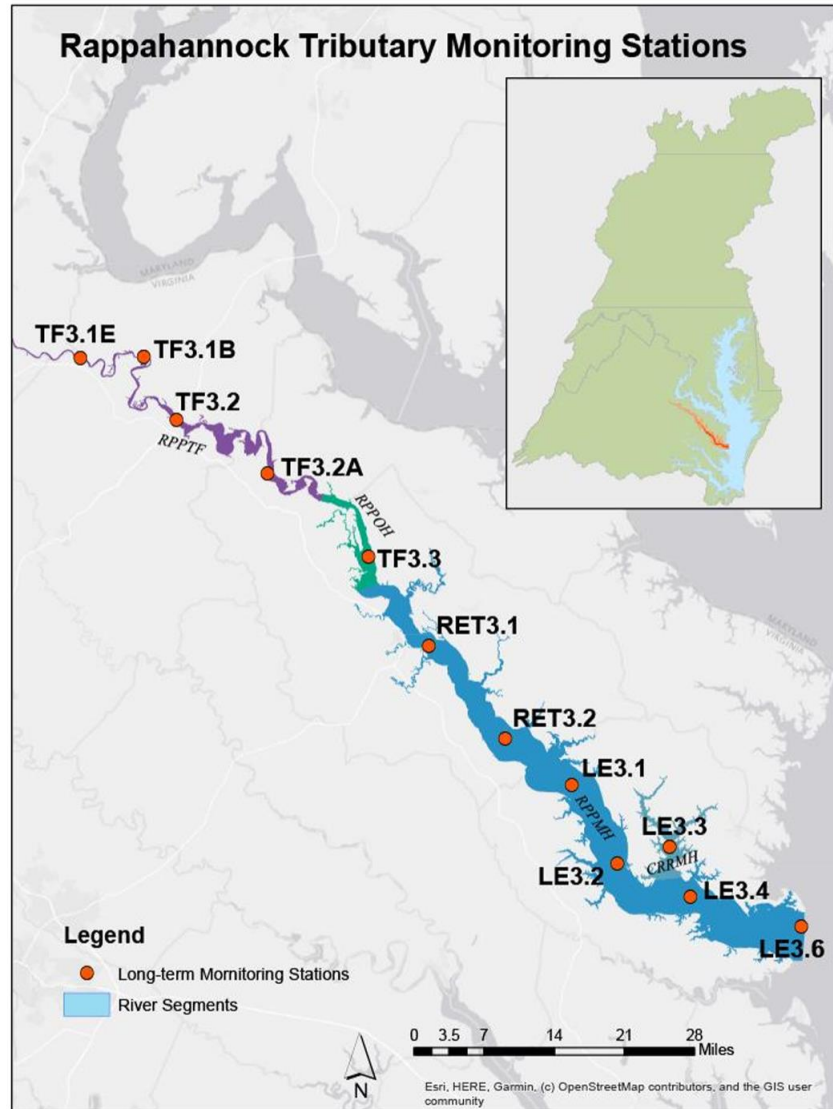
Rappahannock Tributary Monitoring Stations

MARYLAND
VIRGINIA

TF3.1E
TF3.1B
TF3.2
RPPTF
TF3.2A
RPPOH
TF3.3
RET3.1
RET3.2
LE3.1
RPPMH
LE3.3
CRRMH
LE3.2
LE3.4
LE3.6

MARYLAND
VIRGINIA

Legend
Long-term Mornitoring Stations
River Segments

0 3.5 7 14 21 28 Miles

N

Esri, HERE, Garmin, (c) OpenStreetMap contributors, and the GIS user community